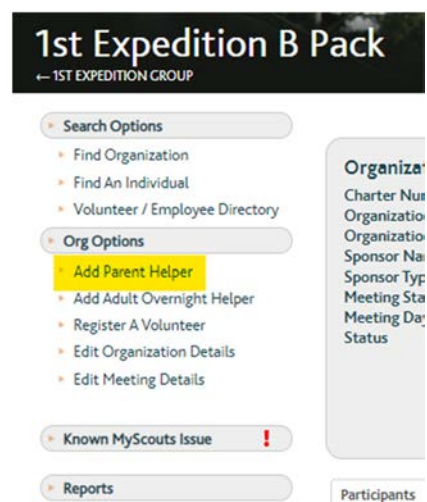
1st Expedition B Pack
← 1ST EXPEDITION GROUP

Search Options
Find Organization
Find An Individual
Volunteer / Employee Directory

Org Options
Add Parent Helper
Add Adult Overnight Helper
Register A Volunteer
Edit Organization Details
Edit Meeting Details

Known MyScouts Issue !

Reports

Organiza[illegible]
Charter Nu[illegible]
Organizatio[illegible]
Organizatio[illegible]
Sponsor Na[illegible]
Sponsor Typ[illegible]
Meeting Sta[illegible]
Meeting Day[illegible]
Status

Participants